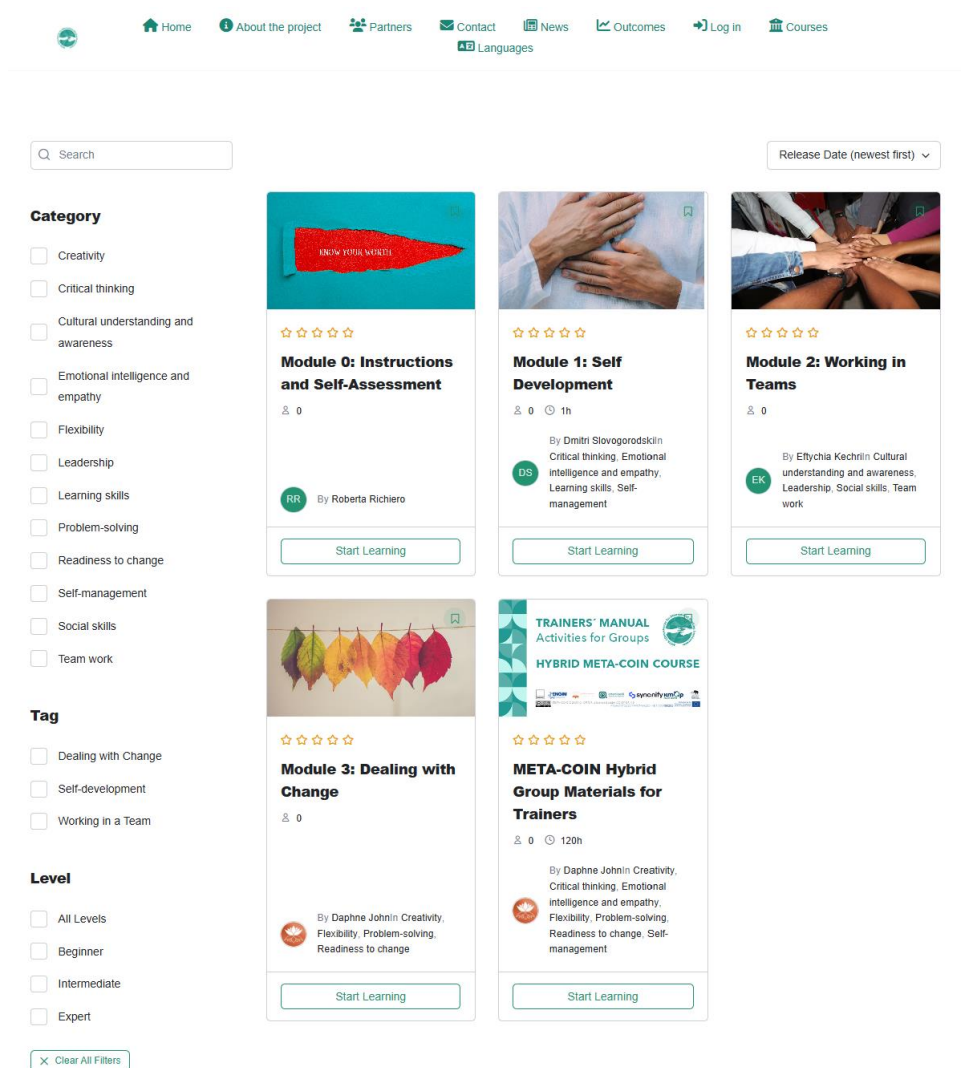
Home About the project Partners Contact News Outcomes Log in Courses
Languages

Search

Release Date (newest first)

Category

Creativity

Critical thinking

Cultural understanding and awareness

Emotional intelligence and empathy

Flexibility

Leadership

Learning skills

Problem-solving

Readiness to change

Self-management

Social skills

Team work

Tag

Dealing with Change

Self-development

Working in a Team

Level

All Levels

Beginner

Intermediate

Expert

Clear All Filters

KNOW YOUR WORTH

Module 0: Instructions and Self-Assessment

0

RR By Roberta Richiero

Start Learning

Module 1: Self Development

0 1h

DS By Dmitri SlovogorodskiIn Critical thinking, Emotional intelligence and empathy, Learning skills, Self-management

Start Learning

Module 2: Working in Teams

0

EK By Eftychia KechriIn Cultural understanding and awareness, Leadership, Social skills, Team work

Start Learning

Module 3: Dealing with Change

0

By Daphne JohnIn Creativity, Flexibility, Problem-solving, Readiness to change

Start Learning

TRAINERS' MANUAL
Activities for Groups
HYBRID META-COIN COURSE

META-COIN Hybrid Group Materials for Trainers

0 120h

By Daphne JohnIn Creativity, Critical thinking, Emotional intelligence and empathy, Flexibility, Problem-solving, Readiness to change, Self-management

Start Learning